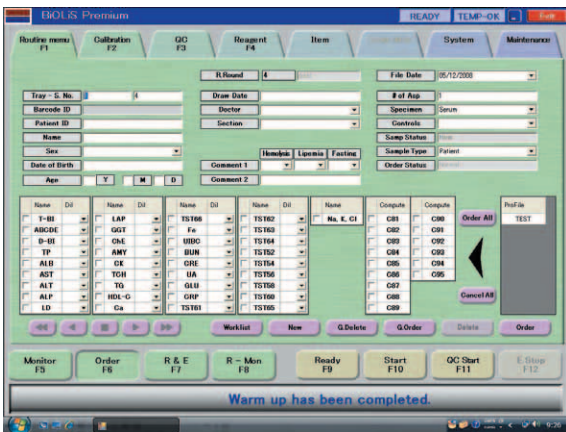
BiOLiS Premium

READY TEMP-OK Exit

Routine menu F1
Calibration F2
QC F3
Reagent F4
Item
System
Maintenance

R.Round 4
File Date 05/12/2008

Tray - S. No. 4
Barcode ID
Patient ID
Name
Sex
Date of Birth
Age Y M D

Draw Date
Doctor
Section

# of Asp 1
Specimen Serum
Controls
Samp Status
Sample Type Patient
Order Status

Hemolysis Lipemia Fasting
Comment 1
Comment 2

| Name | Dil |
|---|---|
| T-BIL | |
| ABCDE | |
| D-BIL | |
| TP | |
| ALB | |
| AST | |
| ALT | |
| ALP | |
| LD | |

| Name | Dil |
|---|---|
| LAP | |
| GGT | |
| ChE | |
| AMY | |
| CK | |
| TCH | |
| TG | |
| HDL-C | |
| Ca | |

| Name | Dil |
|---|---|
| TST66 | |
| Fe | |
| UIBC | |
| BUN | |
| CRE | |
| UA | |
| GLU | |
| CRP | |
| TST61 | |

| Name | Dil |
|---|---|
| TST62 | |
| TST63 | |
| TST64 | |
| TST52 | |
| TST54 | |
| TST56 | |
| TST58 | |
| TST60 | |
| TST65 | |

| Name |
|---|
| Na, K, Cl |

| Compute | Compute |
|---|---|
| C81 | C90 |
| C82 | C91 |
| C83 | C92 |
| C84 | C93 |
| C85 | C94 |
| C86 | C95 |
| C87 | |
| C88 | |
| C89 | |

Order All
Cancel All
ProFile
TEST

Worklist New G.Delete G.Order Delete Order

Monitor F5
Order F6
R & E F7
R - Mon F8
Ready F9
Start F10
QC Start F11
E.Stop F12

Warm up has been completed.

9:26